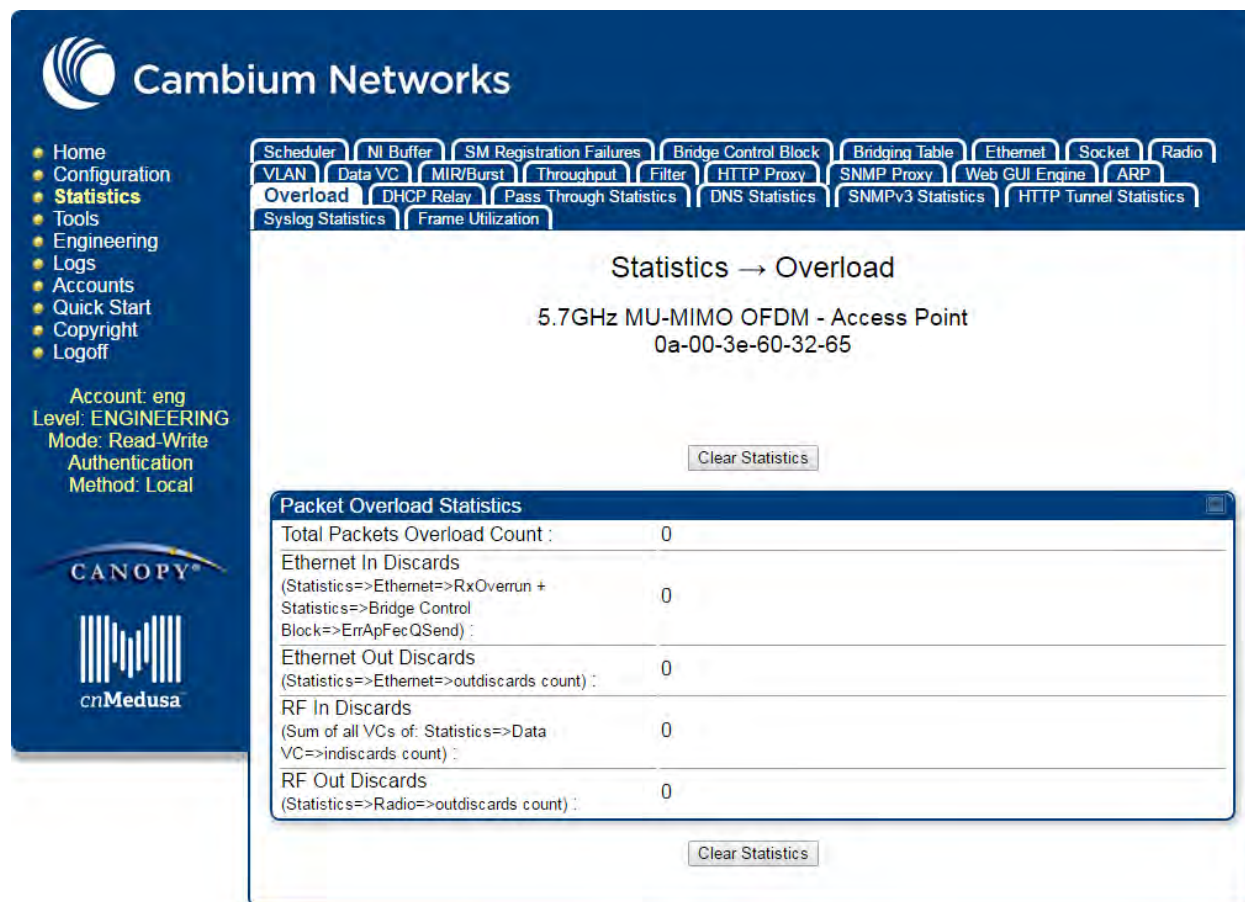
Cambium Networks

Home
Configuration
Statistics
Tools
Engineering
Logs
Accounts
Quick Start
Copyright
Logoff

Account: eng
Level: ENGINEERING
Mode: Read-Write
Authentication
Method: Local

CANOPY®

cnMedusa™

Scheduler | NI Buffer | SM Registration Failures | Bridge Control Block | Bridging Table | Ethernet | Socket | Radio | VLAN | Data VC | MIR/Burst | Throughput | Filter | HTTP Proxy | SNMP Proxy | Web GUI Engine | ARP | Overload | DHCP Relay | Pass Through Statistics | DNS Statistics | SNMPv3 Statistics | HTTP Tunnel Statistics | Syslog Statistics | Frame Utilization

Statistics → Overload

5.7GHz MU-MIMO OFDM - Access Point
0a-00-3e-60-32-65

Clear Statistics

Packet Overload Statistics

| | |
|---|---|
| Total Packets Overload Count : | 0 |
| Ethernet In Discards (Statistics=>Ethernet=>RxOverrun + Statistics=>Bridge Control Block=>ErrApFecQSend) : | 0 |
| Ethernet Out Discards (Statistics=>Ethernet=>outdiscards count) : | 0 |
| RF In Discards (Sum of all VCs of: Statistics=>Data VC=>indiscards count) : | 0 |
| RF Out Discards (Statistics=>Radio=>outdiscards count) : | 0 |

Clear Statistics